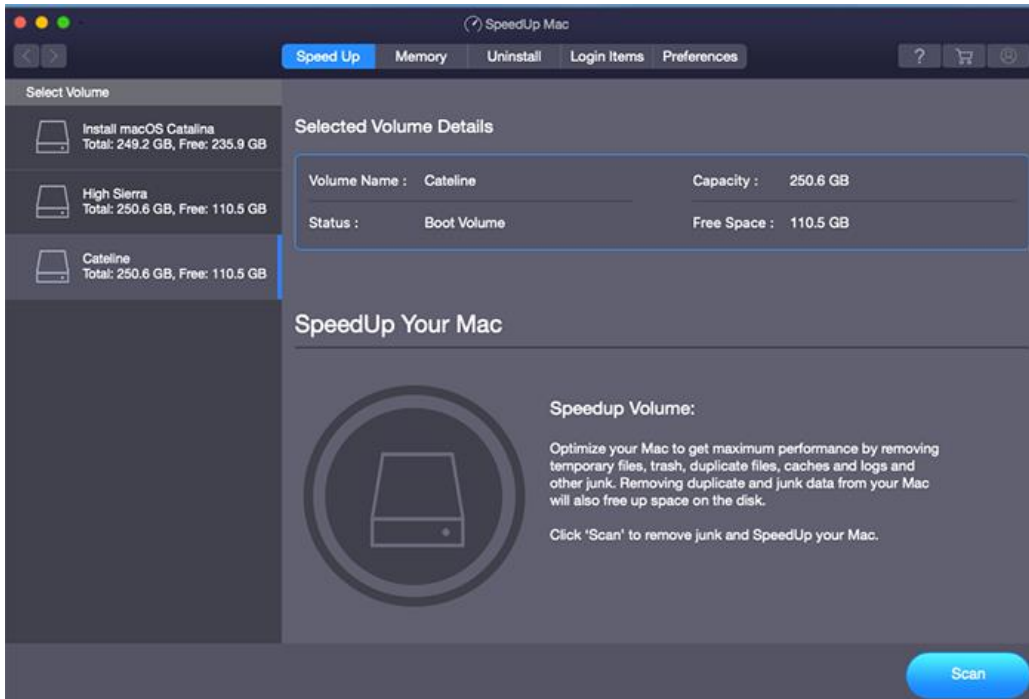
SpeedUp Mac

Speed Up | Memory | Uninstall | Login Items | Preferences

?

Select Volume

Install macOS Catalina
Total: 249.2 GB, Free: 235.9 GB

High Sierra
Total: 250.6 GB, Free: 110.5 GB

Cateline
Total: 250.6 GB, Free: 110.5 GB

Selected Volume Details

| Volume Name : | Cateline | Capacity : | 250.6 GB |
|---|---|---|---|
| Status : | Boot Volume | Free Space : | 110.5 GB |

SpeedUp Your Mac

Speedup Volume:

Optimize your Mac to get maximum performance by removing temporary files, trash, duplicate files, caches and logs and other junk. Removing duplicate and junk data from your Mac will also free up space on the disk.

Click 'Scan' to remove junk and SpeedUp your Mac.

Scan